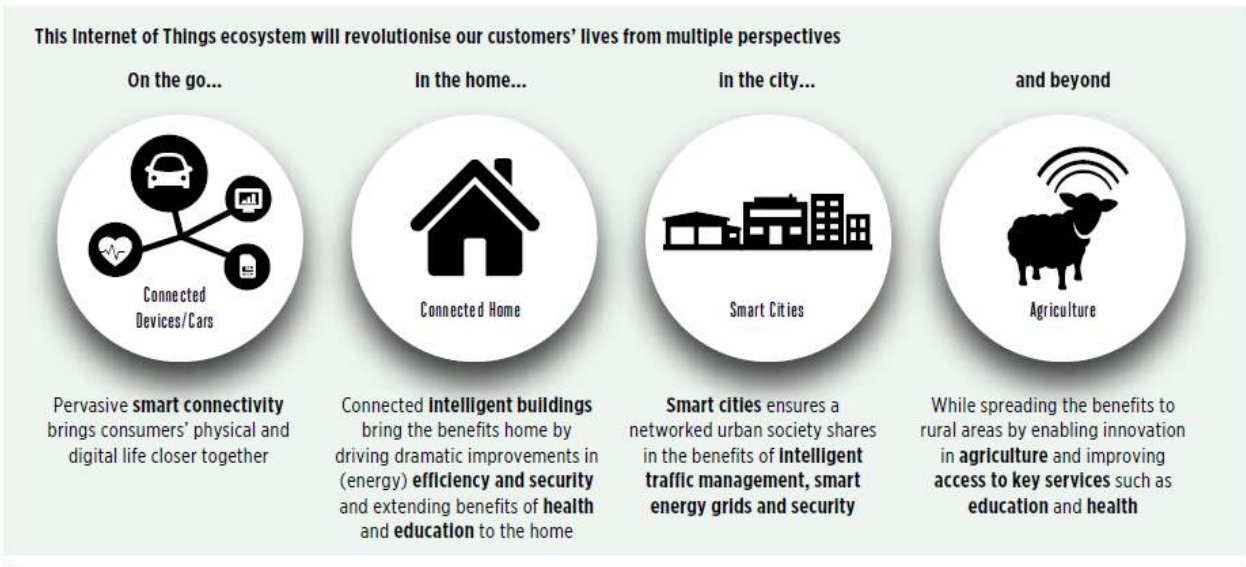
This Internet of Things ecosystem will revolutionise our customers' lives from multiple perspectives

On the go...

Connected Devices/Cars

Pervasive smart connectivity brings consumers' physical and digital life closer together

in the home...

Connected Home

Connected intelligent buildings bring the benefits home by driving dramatic improvements in (energy) efficiency and security and extending benefits of health and education to the home

in the city...

Smart Cities

Smart cities ensures a networked urban society shares in the benefits of intelligent traffic management, smart energy grids and security

and beyond

Agriculture

While spreading the benefits to rural areas by enabling innovation in agriculture and improving access to key services such as education and health